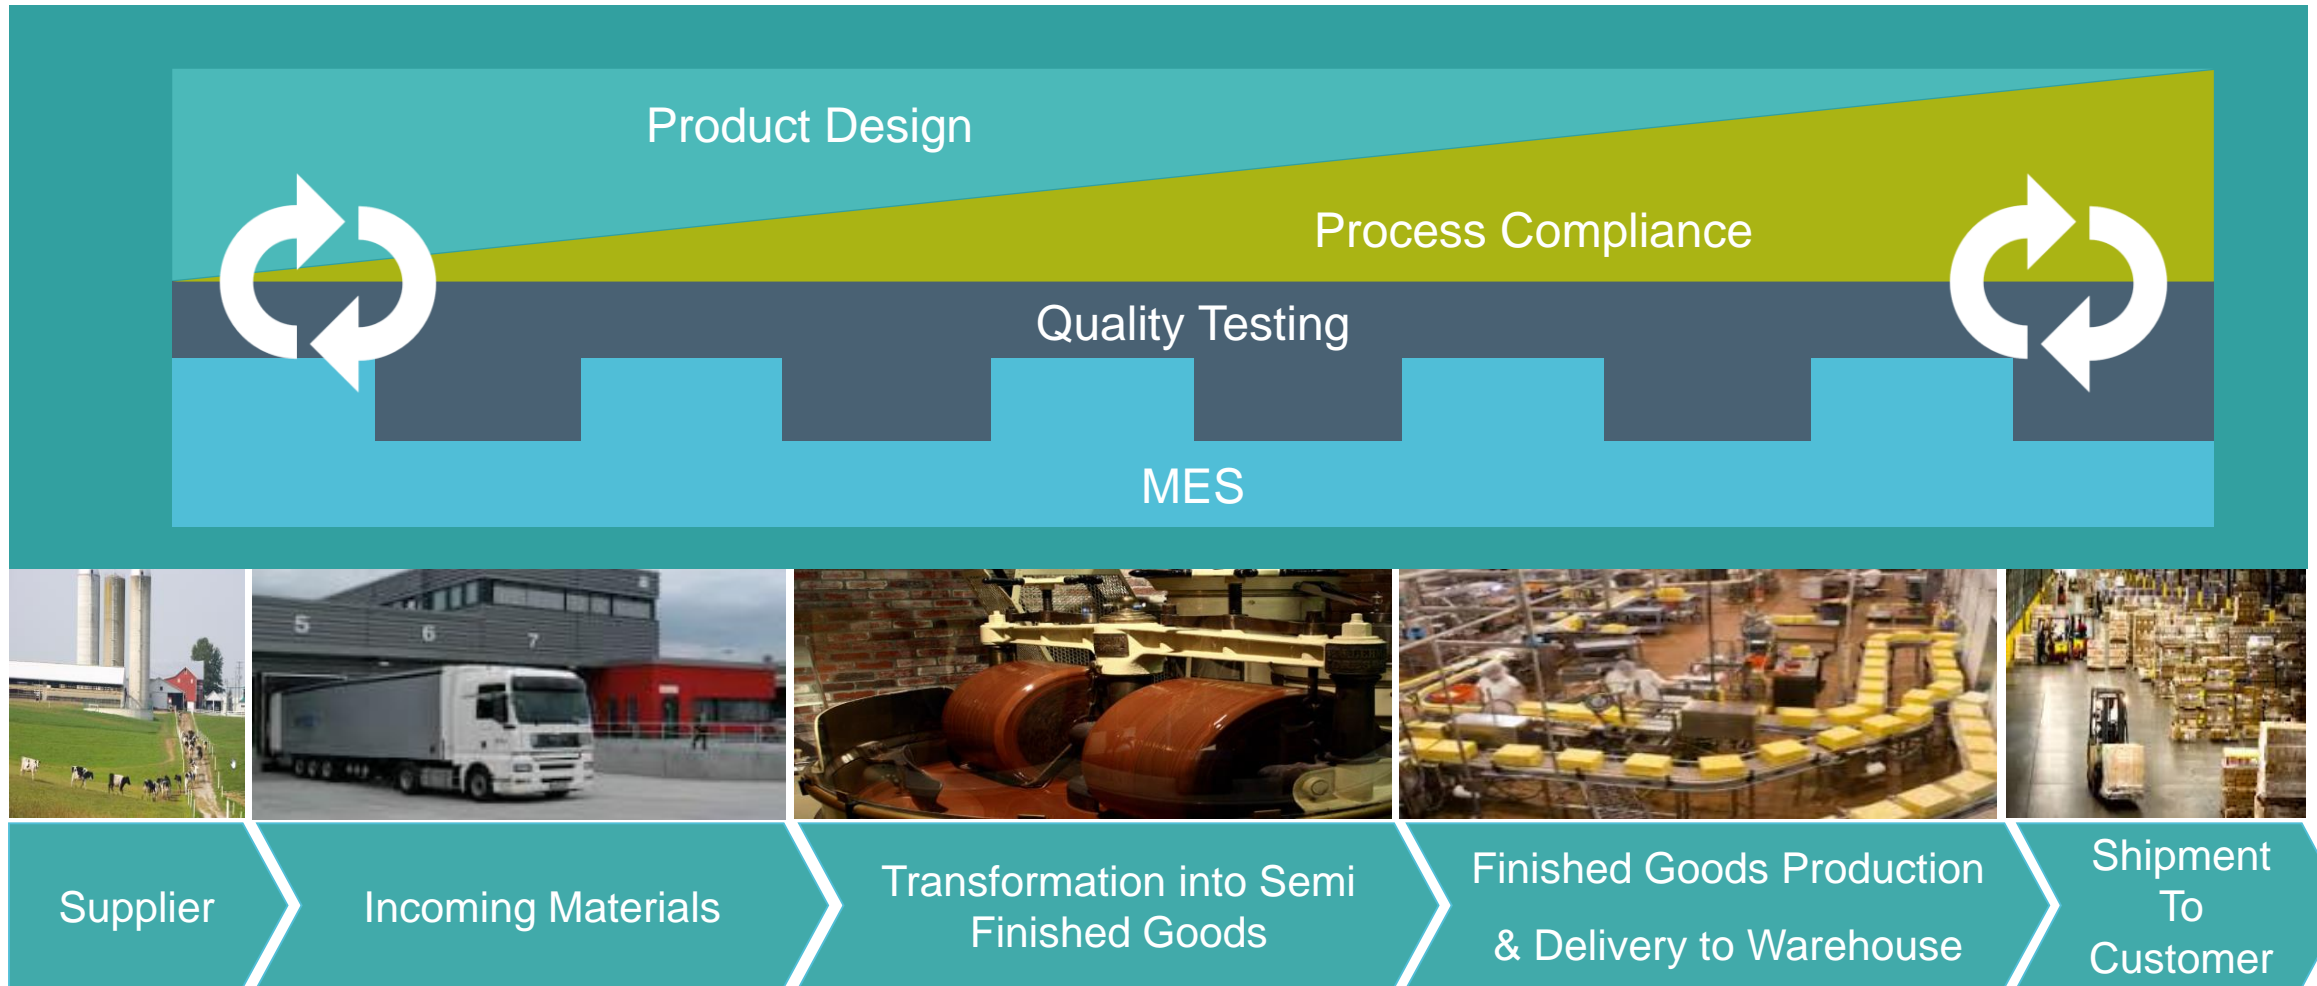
Product Design

Process Compliance

Quality Testing

MES

5 6 7

Supplier

Incoming Materials

Transformation into Semi Finished Goods

Finished Goods Production & Delivery to Warehouse

Shipment To Customer